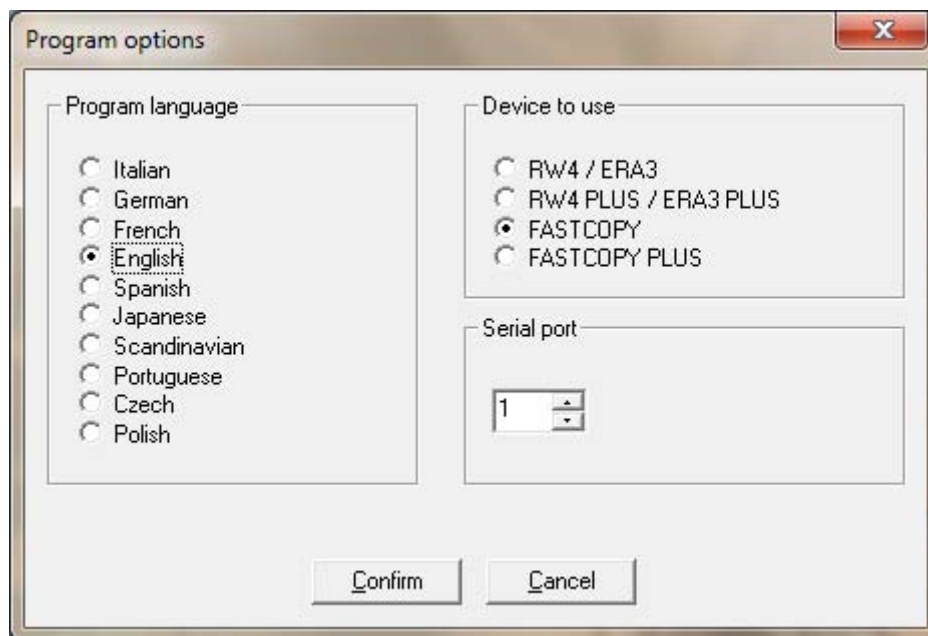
Program options

Program language

Italian
German
French
English
Spanish
Japanese
Scandinavian
Portuguese
Czech
Polish

Device to use

RW4 / ERA3
RW4 PLUS / ERA3 PLUS
FASTCOPY
FASTCOPY PLUS

Serial port

1

Confirm

Cancel